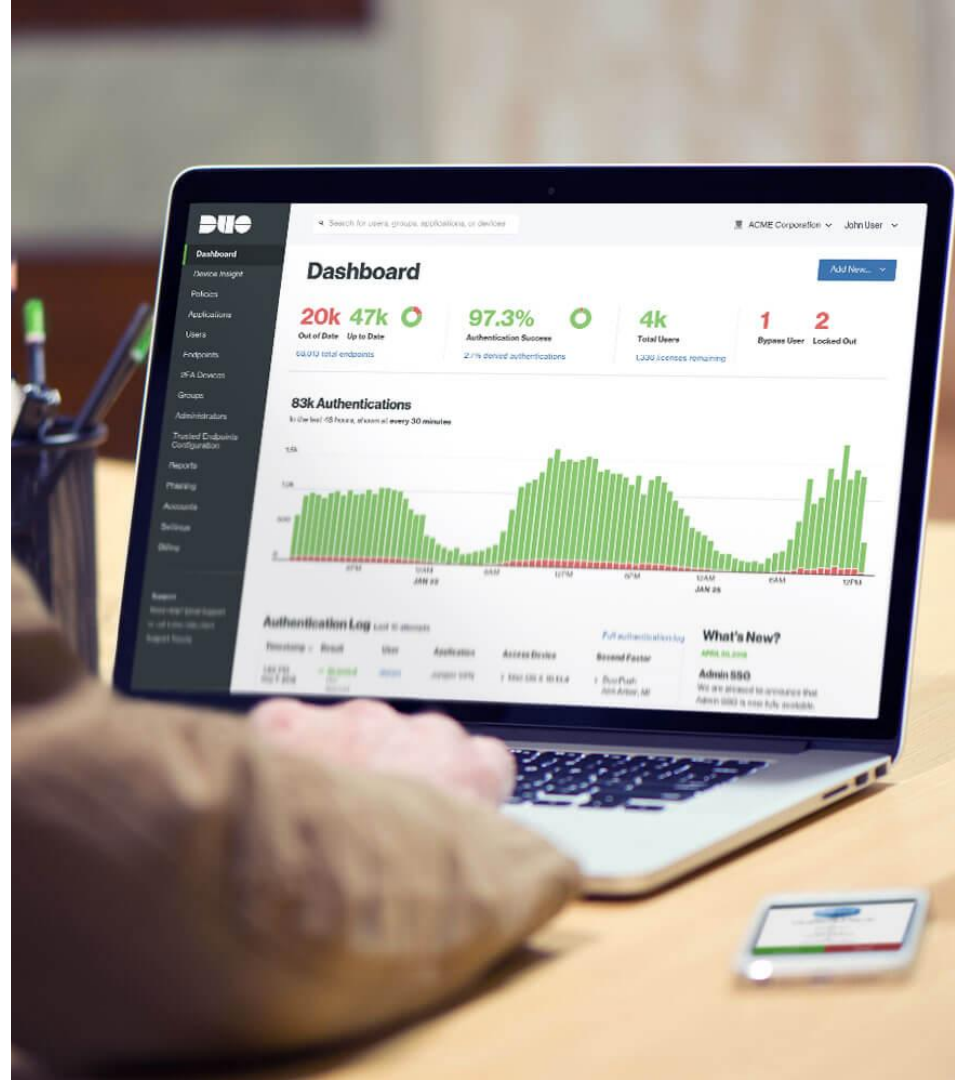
DUO

Dashboard
Device Insight
Policies
Applications
Users
Endpoints
2FA Devices
Groups
Administrators
Trusted Endpoints Configuration
Reports
Phishing
Accounts
Settings
Billing

Support
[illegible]

Search for users, groups, applications, or devices

ACME Corporation
John User

Dashboard

Add New...

20k
Out of Date
47k
Up to Date
68,010 total endpoints

97.3%
Authentication Success
2.7% denied authentications

4k
Total Users
1,330 licenses remaining

1
Bypass User
2
Locked Out

83k Authentications
In the last 48 hours, shown at every 30 minutes

1.5k
1k
500
0

6PM
JAN 25
6AM
12PM
6PM
12AM
JAN 26
6AM
12PM

Authentication Log
Last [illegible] attempts

Full authentication log

Timestamp
Result
User
Application
Access Device
Second Factor

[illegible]
Granted
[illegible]
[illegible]
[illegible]
Duo Push
Ann Arbor, MI

What's New?
APRIL 20, 2018
Admin SSO
We are pleased to announce that Admin SSO is now fully available.